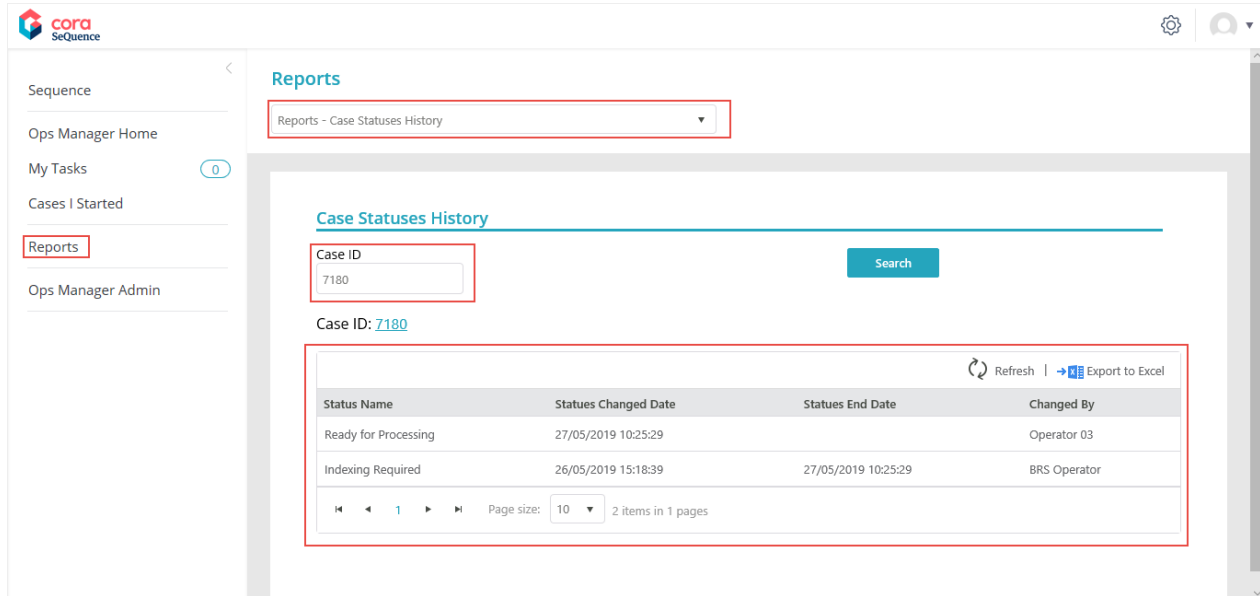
cora SeQuence

Sequence

Ops Manager Home

My Tasks 0

Cases I Started

Reports

Ops Manager Admin

Reports

Reports - Case Statuses History

Case Statuses History

Case ID

7180

Search

Case ID: 7180

Refresh | Export to Excel

| Status Name | Statues Changed Date | Statues End Date | Changed By |
|---|---|---|---|
| Ready for Processing | 27/05/2019 10:25:29 | | Operator 03 |
| Indexing Required | 26/05/2019 15:18:39 | 27/05/2019 10:25:29 | BRS Operator |

1 Page size: 10 2 items in 1 pages